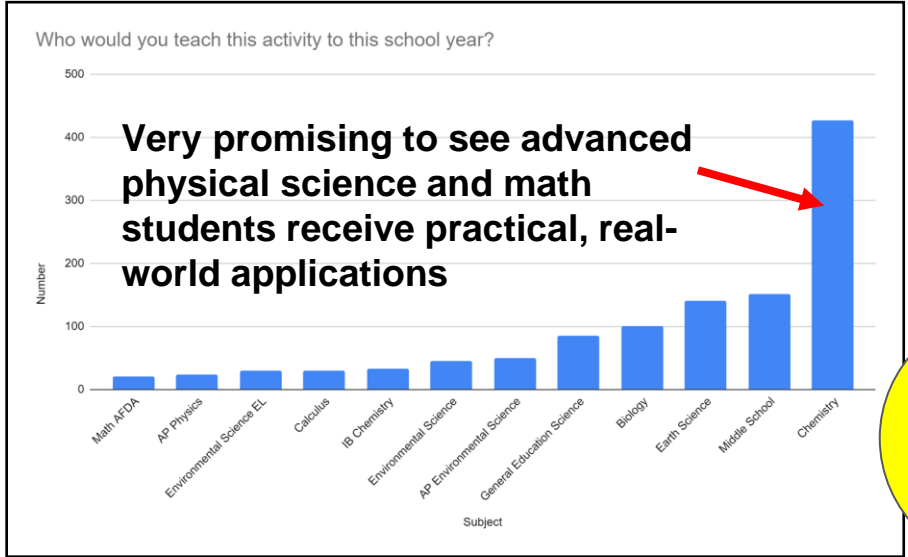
Who would you teach this activity to this school year?

500
400
300
200
100
0

Number

Very promising to see advanced physical science and math students receive practical, real-world applications

Math AFDA
AP Physics
Environmental Science EL
Calculus
IB Chemistry
Environmental Science
AP Environmental Science
General Education Science
Biology
Earth Science
Middle School
Chemistry

Subject